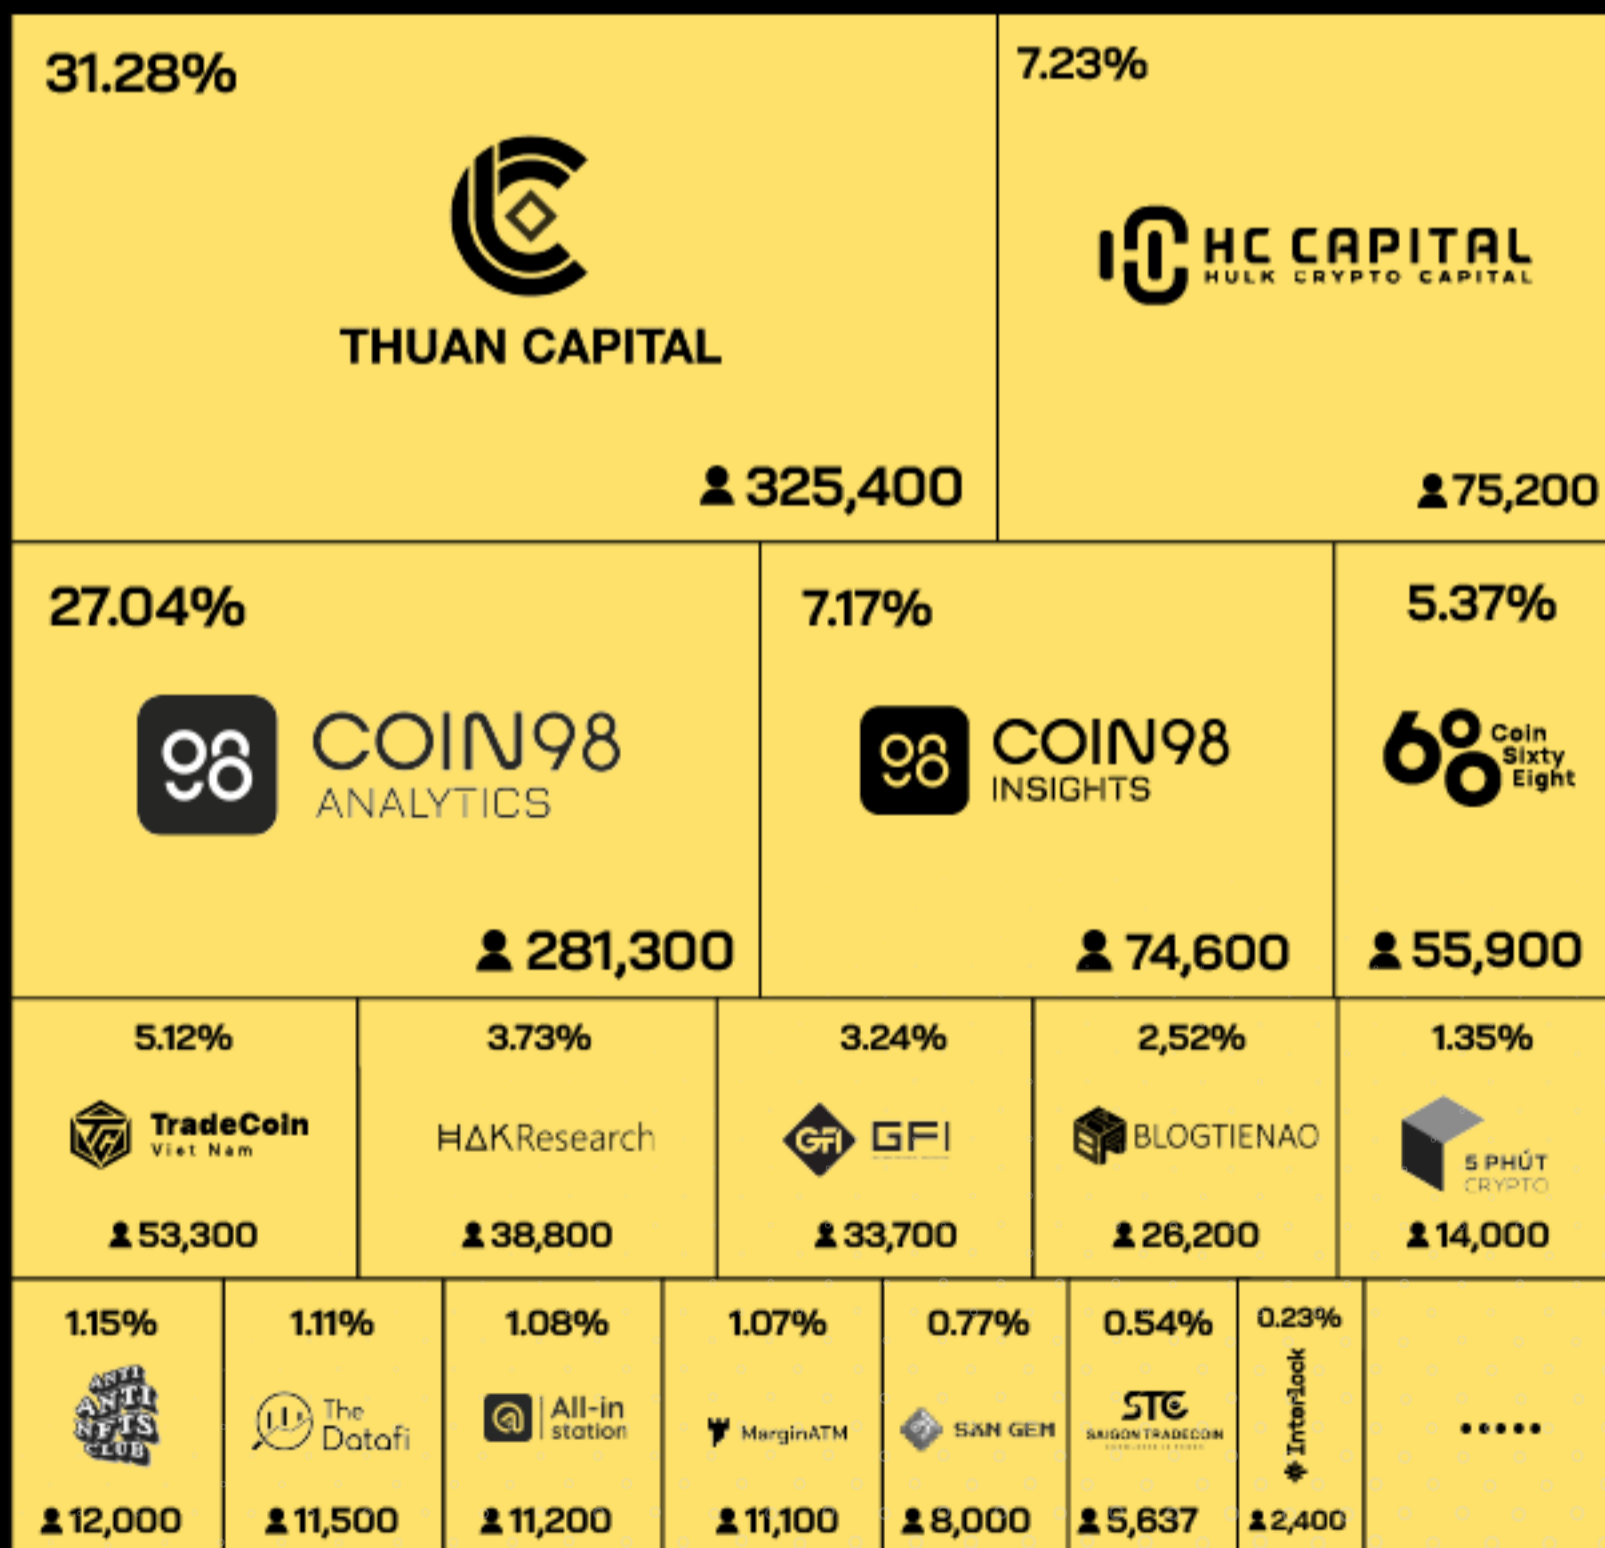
31.28%

THUAN CAPITAL

325,400

7.23%

HC CAPITAL
HULK CRYPTO CAPITAL

75,200

27.04%

COIN98
ANALYTICS

281,300

7.17%

COIN98
INSIGHTS

74,600

5.37%

Coin Sixty Eight

55,900

5.12%

TradeCoin
Viet Nam

53,300

3.73%

HAKResearch

38,800

3.24%

GFI

33,700

2,52%

BLOGTIENAO

26,200

1.35%

5 PHÚT CRYPTO

14,000

1.15%

ANTI NFTS CLUB

12,000

1.11%

The Datafi

11,500

1.08%

All-in station

11,200

1.07%

MarginATM

11,100

0.77%

SĂN GEM

8,000

0.54%

STC
SAIGON TRADECOIN

5,637

0.23%

InterLook

2,400

.....